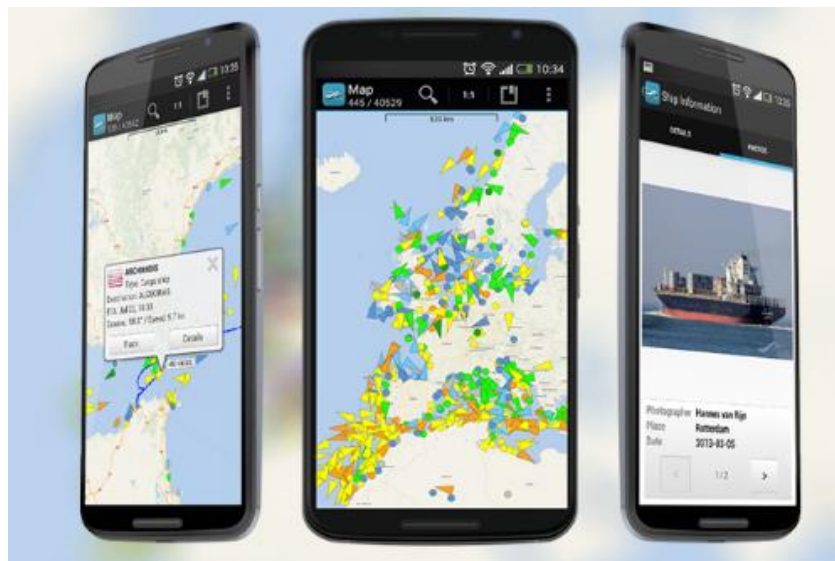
13:35
Map
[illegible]
1:1
ARCHIMIDIS
Type: Cargo ship
Destination: ALGECIRAS
ETA: Jul 02, 19:30
Course: 99.8° / Speed: 9.7 kn
Track
Details

10:34
Map
445 / 40529
1:1
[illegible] km

13:35
Ship Information
DETAILS
PHOTOS
Photographer Hannes van Rijn
Place Rotterdam
Date 2013-03-05
1/2